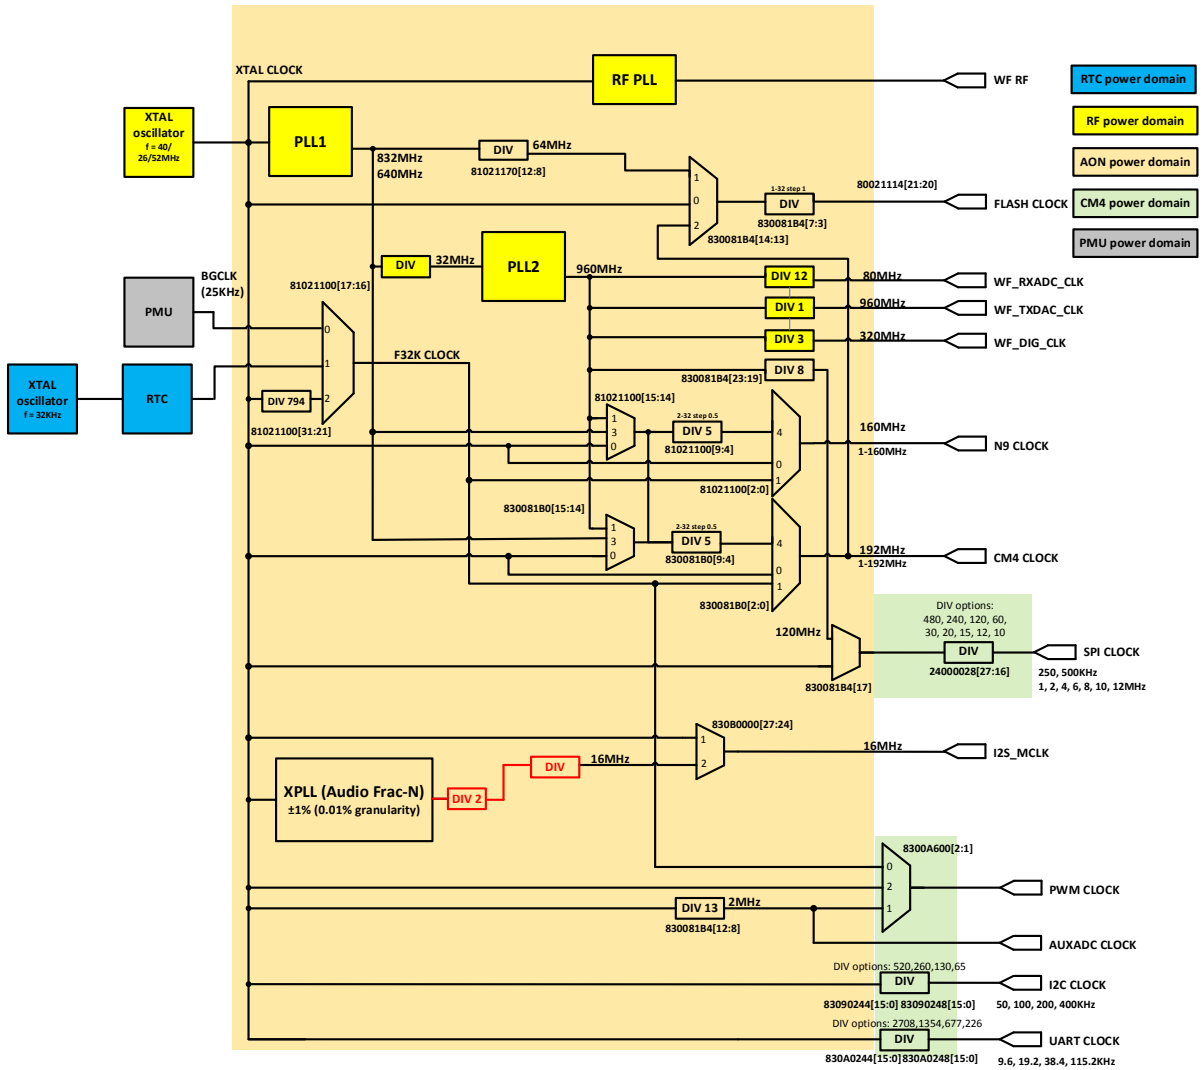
XTAL CLOCK
RF PLL
WF RF
RTC power domain
RF power domain
AON power domain
CM4 power domain
PMU power domain
XTAL oscillator
f = 40/ 26/52MHz
PLL1
832MHz
640MHz
DIV
64MHz
81021170[12:8]
1
0
2
1-32 step 1
DIV
830081B4[7:3]
830081B4[14:13]
80021114[21:20]
FLASH CLOCK
DIV
32MHz
PLL2
960MHz
DIV 12
80MHz
WF_RXADC_CLK
DIV 1
960MHz
WF_TXDAC_CLK
DIV 3
320MHz
WF_DIG_CLK
830081B4[23:19]
DIV 8
BGCLK
(25KHz)
81021100[17:16]
PMU
0
1
2
F32K CLOCK
XTAL oscillator
f = 32KHz
RTC
DIV 794
81021100[31:21]
81021100[15:14]
1
3
0
2-32 step 0.5
DIV 5
81021100[9:4]
4
0
1
160MHz
1-160MHz
N9 CLOCK
81021100[2:0]
830081B0[15:14]
1
3
0
2-32 step 0.5
DIV 5
830081B0[9:4]
4
0
1
192MHz
1-192MHz
CM4 CLOCK
830081B0[2:0]
120MHz
DIV options:
480, 240, 120, 60, 30, 20, 15, 12, 10
DIV
24000028[27:16]
SPI CLOCK
250, 500KHz
1, 2, 4, 6, 8, 10, 12MHz
830081B4[17]
830B0000[27:24]
1
2
16MHz
I2S_MCLK
XPLL (Audio Frac-N)
±1% (0.01% granularity)
DIV 2
DIV
16MHz
8300A600[2:1]
0
2
1
PWM CLOCK
DIV 13
2MHz
830081B4[12:8]
AUXADC CLOCK
DIV options: 520,260,130,65
DIV
I2C CLOCK
83090244[15:0] 83090248[15:0]
50, 100, 200, 400KHz
DIV options: 2708,1354,677,226
DIV
UART CLOCK
830A0244[15:0]830A0248[15:0]
9.6, 19.2, 38.4, 115.2KHz